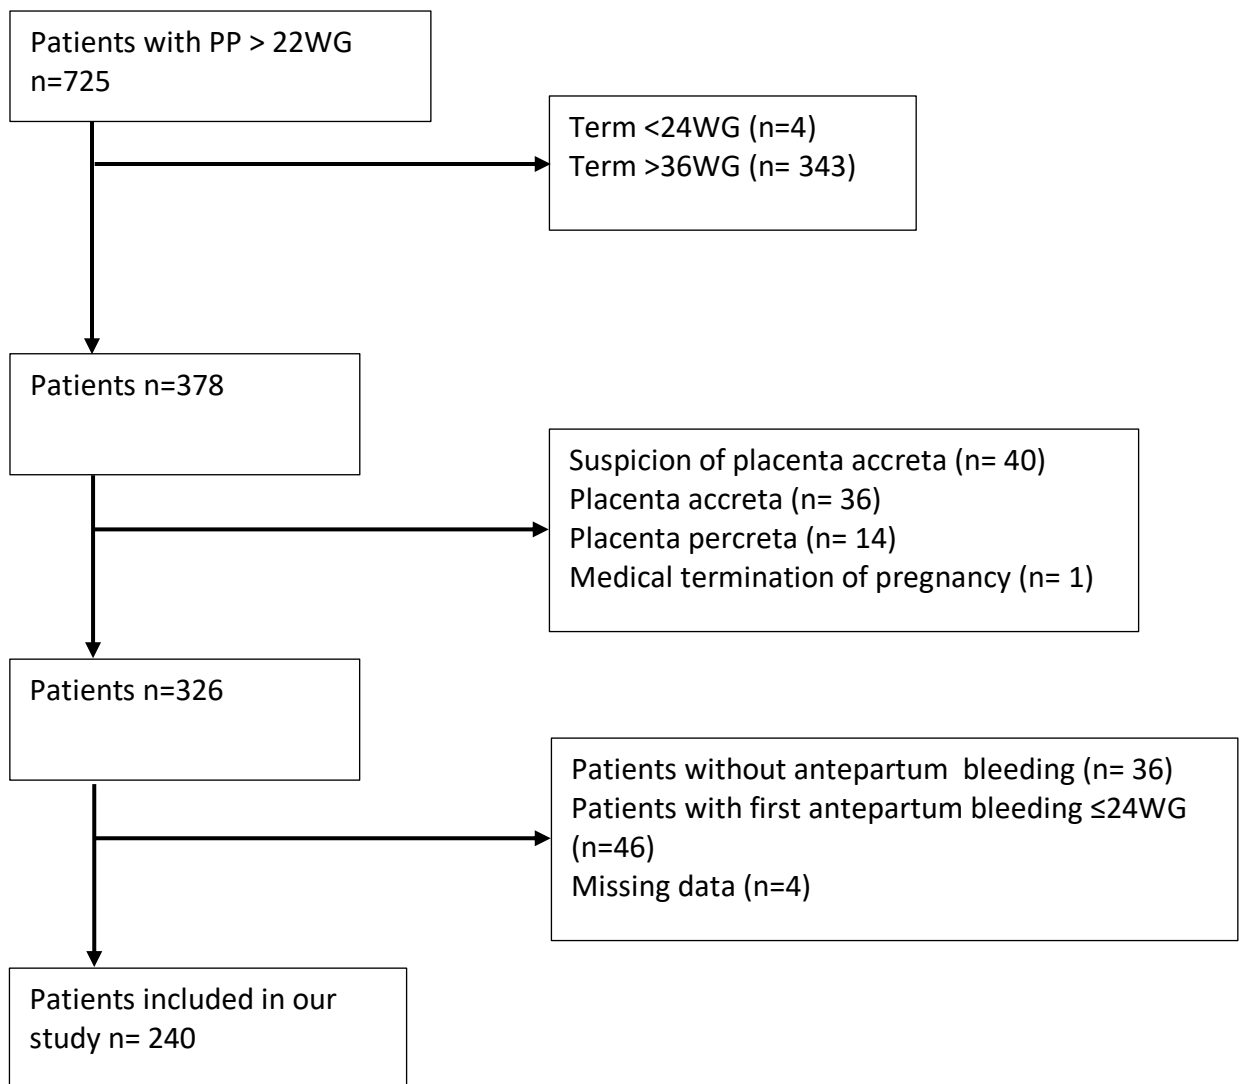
Patients with PP > 22WG
n=725

Term <24WG (n=4)
Term >36WG (n= 343)

Patients n=378

Suspicion of placenta accreta (n= 40)
Placenta accreta (n= 36)
Placenta percreta (n= 14)
Medical termination of pregnancy (n= 1)

Patients n=326

Patients without antepartum bleeding (n= 36)
Patients with first antepartum bleeding ≤24WG (n=46)
Missing data (n=4)

Patients included in our study n= 240